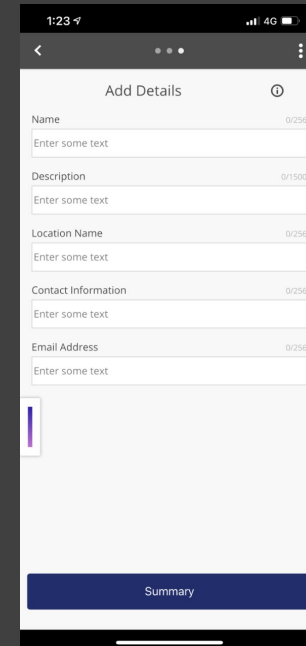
1:23

4G

Add Details

Name
0/256
Enter some text

Description
0/1500
Enter some text

Location Name
0/256
Enter some text

Contact Information
0/256
Enter some text

Email Address
0/256
Enter some text

Summary